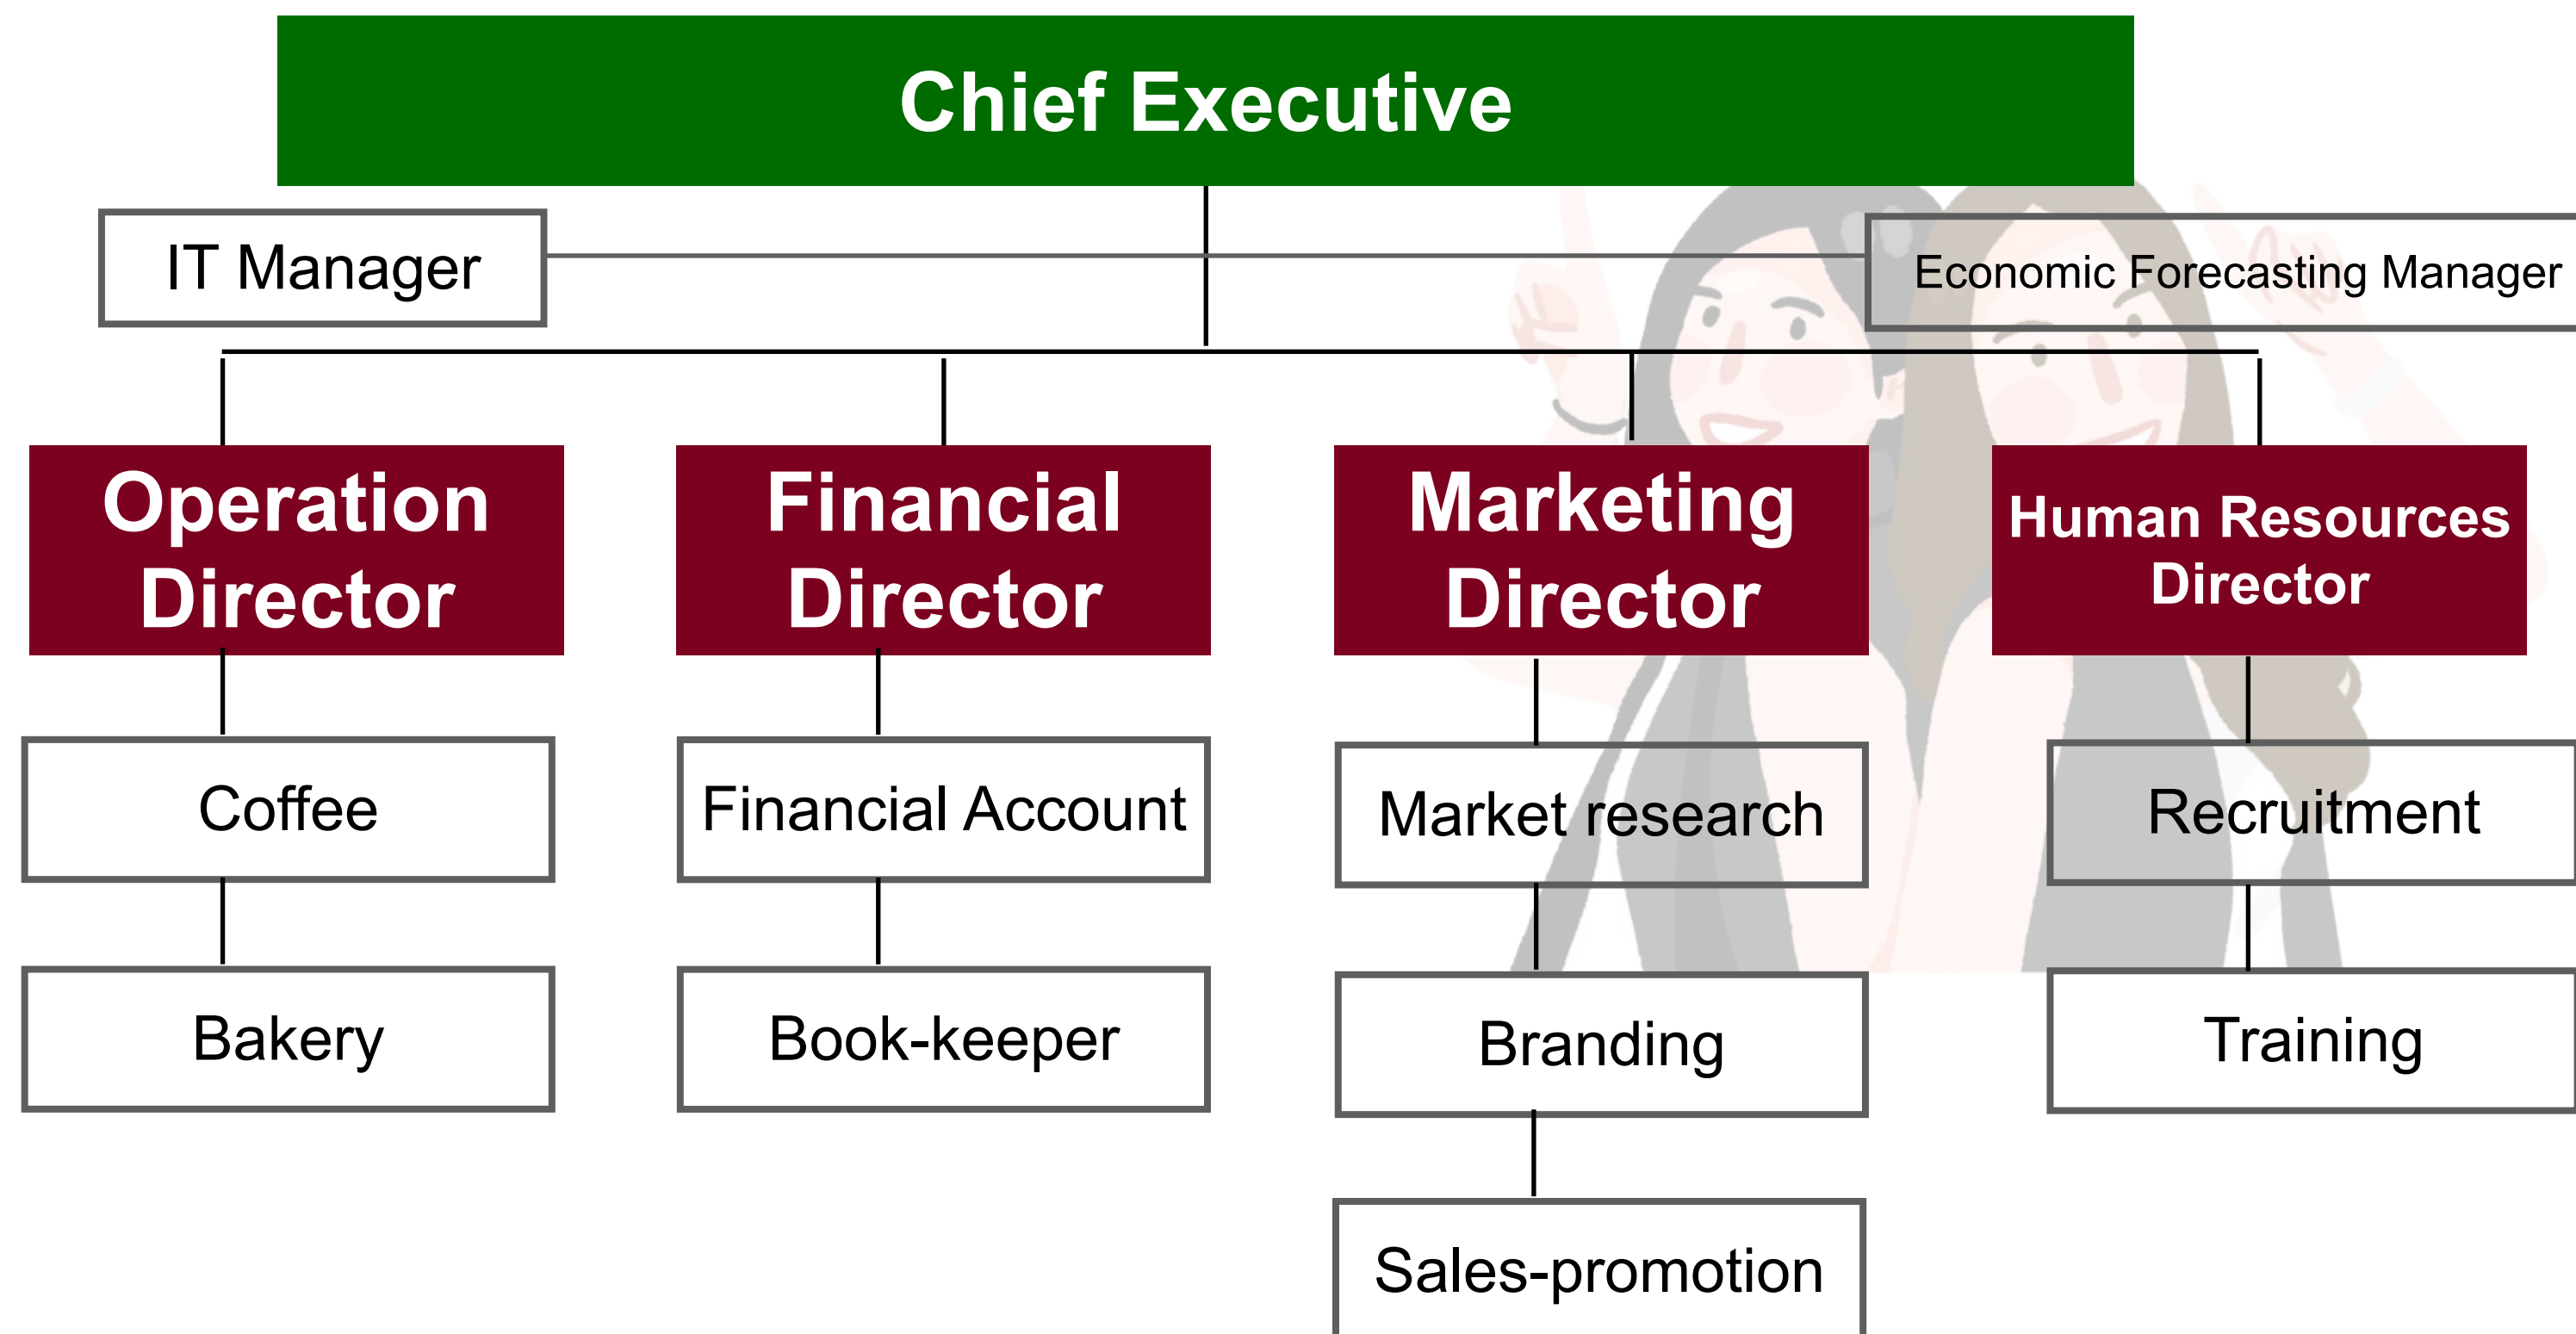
Chief Executive

IT Manager

Economic Forecasting Manager

Operation Director

Financial Director

Marketing Director

Human Resources Director

Coffee

Bakery

Financial Account

Book-keeper

Market research

Branding

Sales-promotion

Recruitment

Training